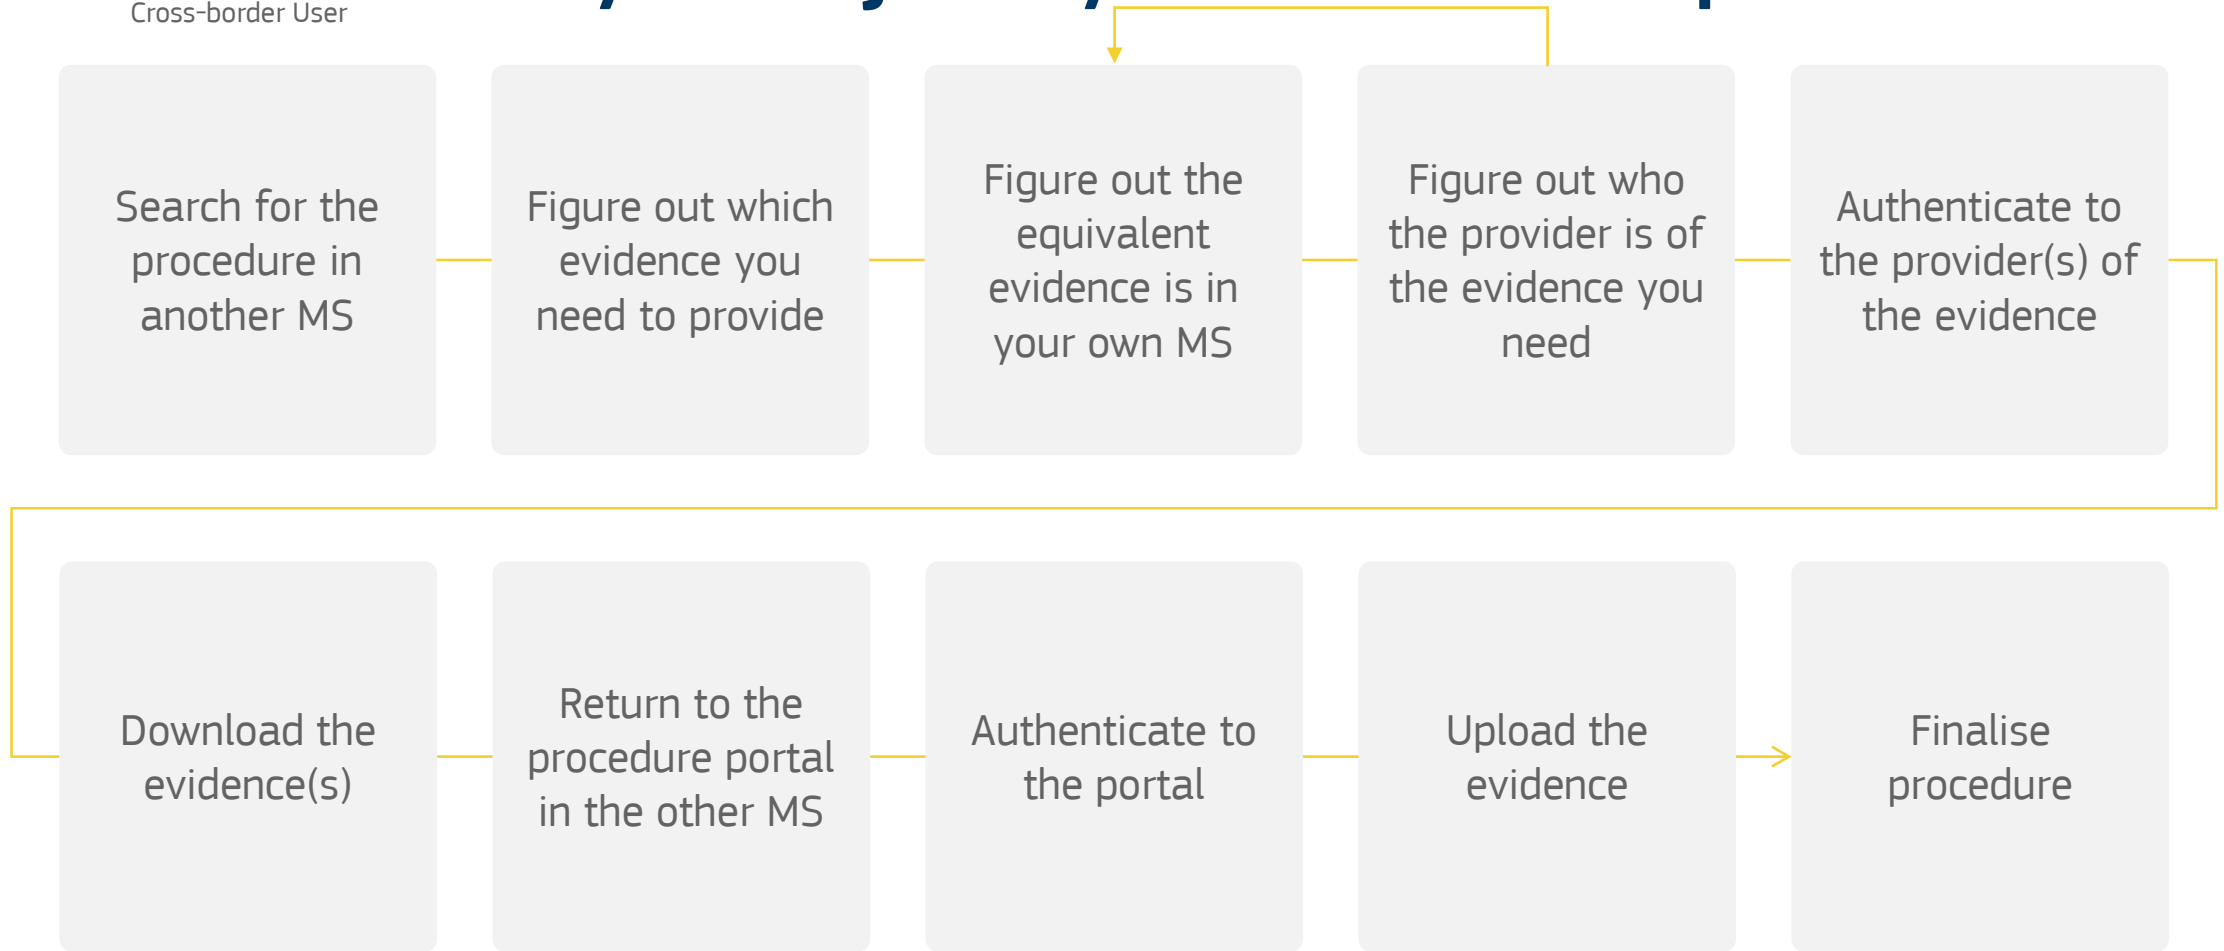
Cross-border User

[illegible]

Search for the procedure in another MS

Figure out which evidence you need to provide

Figure out the equivalent evidence is in your own MS

Figure out who the provider is of the evidence you need

Authenticate to the provider(s) of the evidence

Download the evidence(s)

Return to the procedure portal in the other MS

Authenticate to the portal

Upload the evidence

Finalise procedure